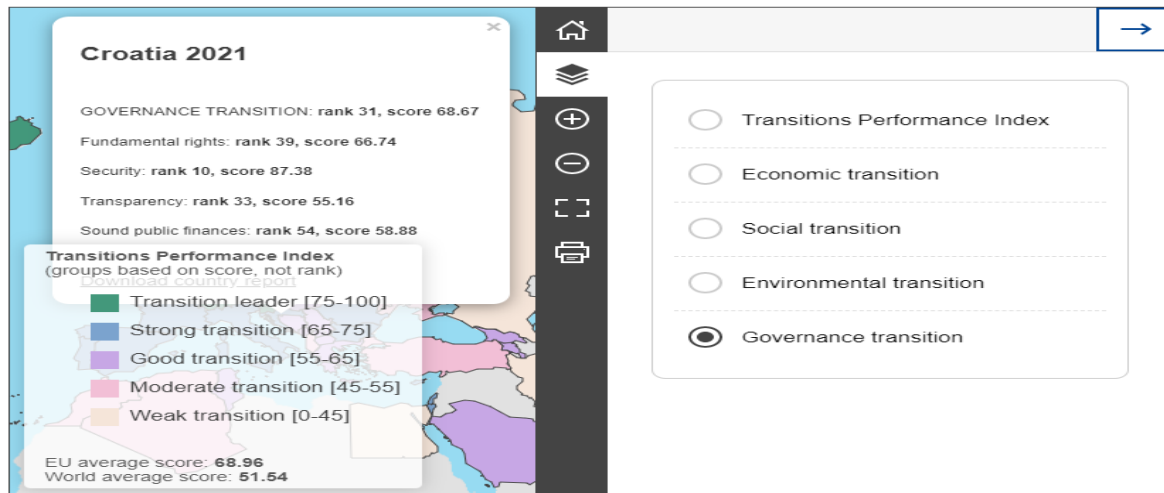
Croatia 2021

×

GOVERNANCE TRANSITION: rank 31, score 68.67

Fundamental rights: rank 39, score 66.74

Security: rank 10, score 87.38

Transparency: rank 33, score 55.16

Sound public finances: rank 54, score 58.88

Download country report

Transitions Performance Index
(groups based on score, not rank)

Transition leader [75-100]
Strong transition [65-75]
Good transition [55-65]
Moderate transition [45-55]
Weak transition [0-45]

EU average score: 68.96
World average score: 51.54

→

Transitions Performance Index
Economic transition
Social transition
Environmental transition
Governance transition